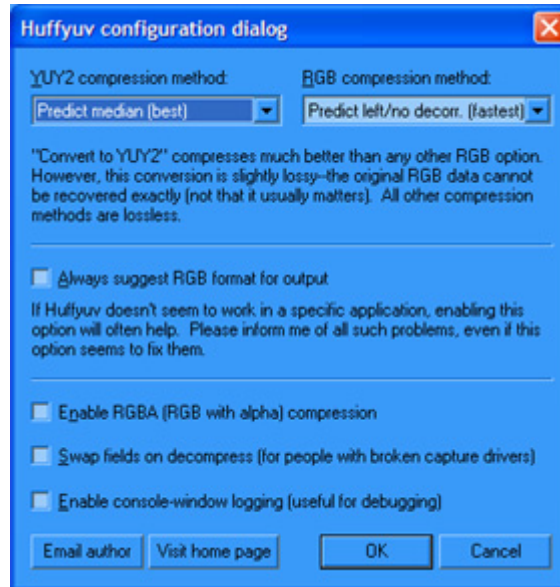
Huffyuv configuration dialog

YUY2 compression method:

Predict median (best)

RGB compression method:

Predict left/no decorr. (fastest)

"Convert to YUY2" compresses much better than any other RGB option. However, this conversion is slightly lossy--the original RGB data cannot be recovered exactly (not that it usually matters). All other compression methods are lossless.

Always suggest RGB format for output

If Huffyuv doesn't seem to work in a specific application, enabling this option will often help. Please inform me of all such problems, even if this option seems to fix them.

Enable RGBA (RGB with alpha) compression

Swap fields on decompress (for people with broken capture drivers)

Enable console-window logging (useful for debugging)

Email author

Visit home page

OK

Cancel